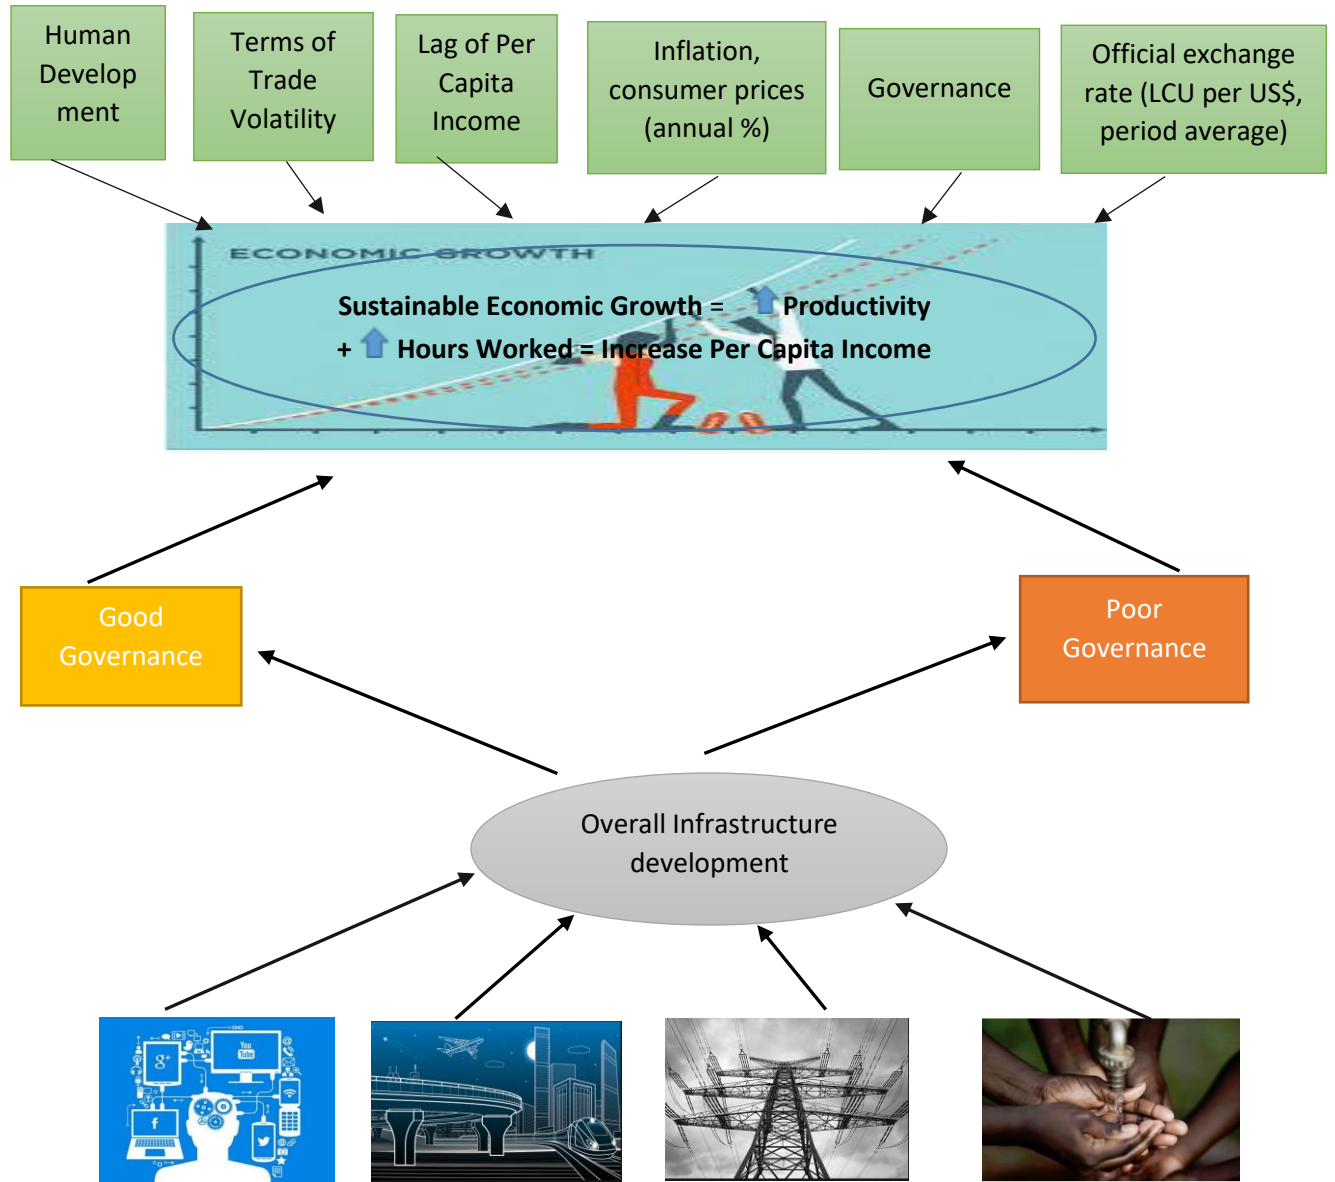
Human Develop ment

Terms of Trade Volatility

Lag of Per Capita Income

Inflation, consumer prices (annual %)

Governance

Official exchange rate (LCU per US$, period average)

ECONOMIC GROWTH

Sustainable Economic Growth = Productivity + Hours Worked = Increase Per Capita Income

Good Governance

Poor Governance

Overall Infrastructure development